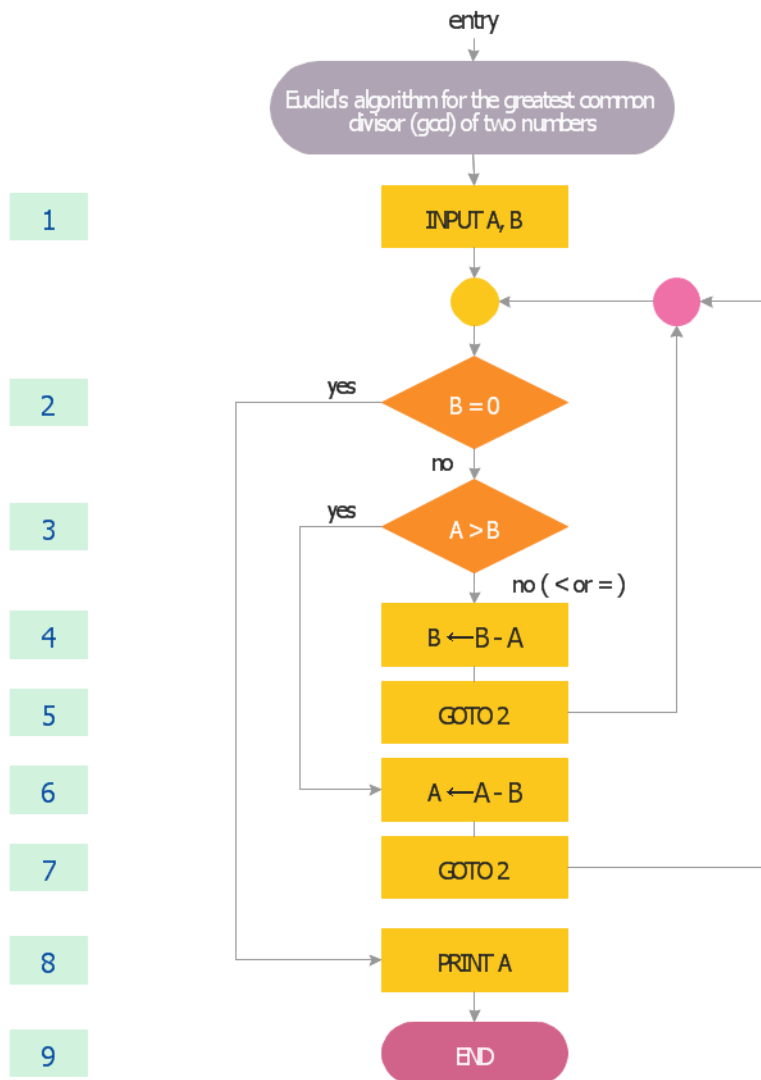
entry

Euclid's algorithm for the greatest common divisor (gcd) of two numbers

1

INPUT A, B

2

yes

B = 0

no

3

yes

A > B

no ( < or = )

4

B ⟵ B - A

5

GOTO 2

6

A ⟵ A - B

7

GOTO 2

8

PRINT A

9

END